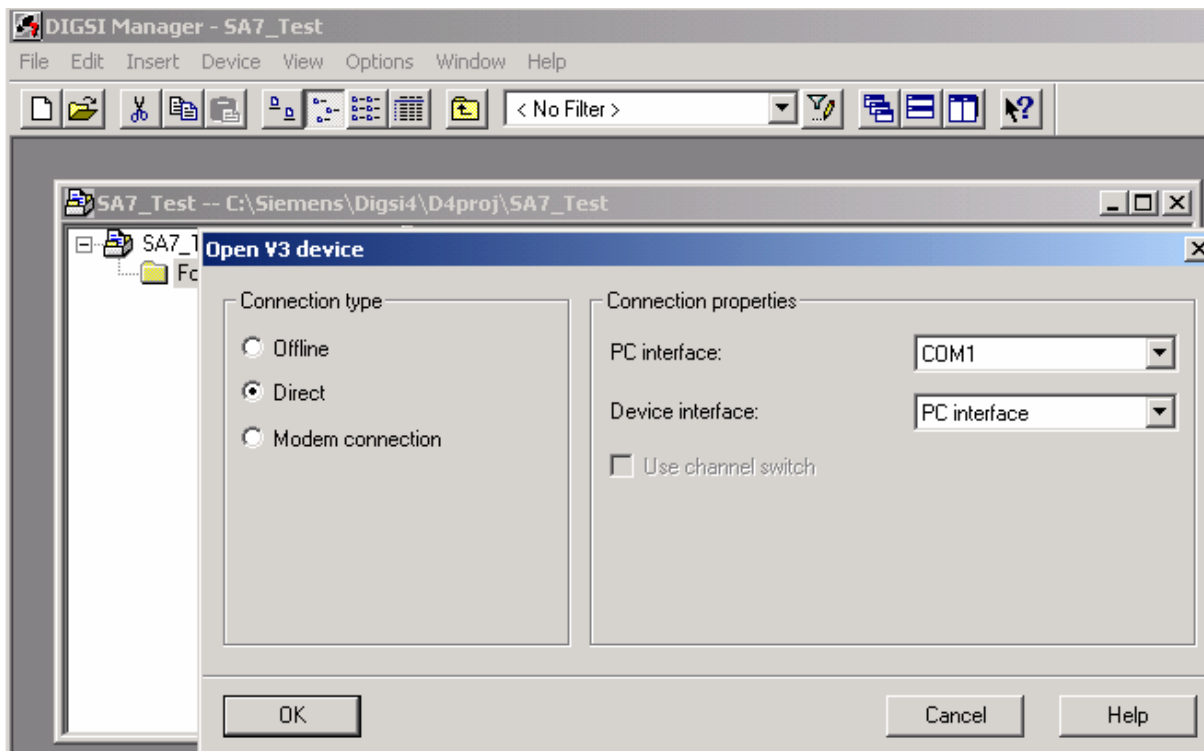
DIGSI Manager - SA7_Test

File Edit Insert Device View Options Window Help

< No Filter >

SA7_Test -- C:\Siemens\Digsi4\D4proj\SA7_Test

SA7_T
Fo

Open V3 device

Connection type

Offline

Direct

Modem connection

Connection properties

PC interface: COM1

Device interface: PC interface

Use channel switch

OK

Cancel

Help